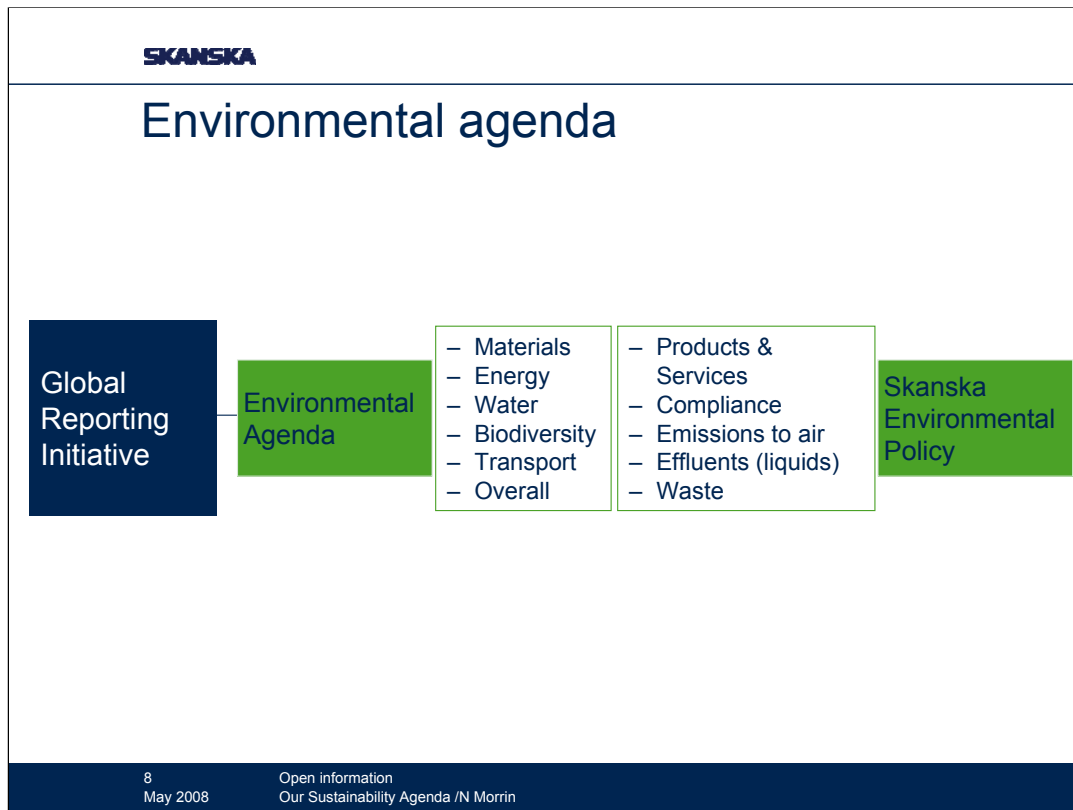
SKANSKA

Environmental agenda

Global Reporting Initiative

Environmental Agenda

– Materials
– Energy
– Water
– Biodiversity
– Transport
– Overall

– Products & Services
– Compliance
– Emissions to air
– Effluents (liquids)
– Waste

Skanska Environmental Policy

8
May 2008

Open information
Our Sustainability Agenda /N Morrin